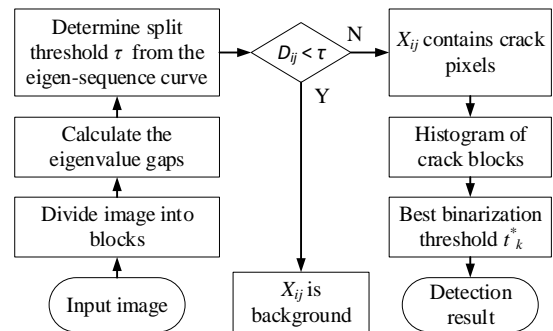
Determine split threshold $\tau$ from the eigen-sequence curve

$D_{ij} < \tau$

N

Y

$X_{ij}$ contains crack pixels

Calculate the eigenvalue gaps

Histogram of crack blocks

Divide image into blocks

Best binarization threshold $t^{*}_{k}$

Input image

$X_{ij}$ is background

Detection result